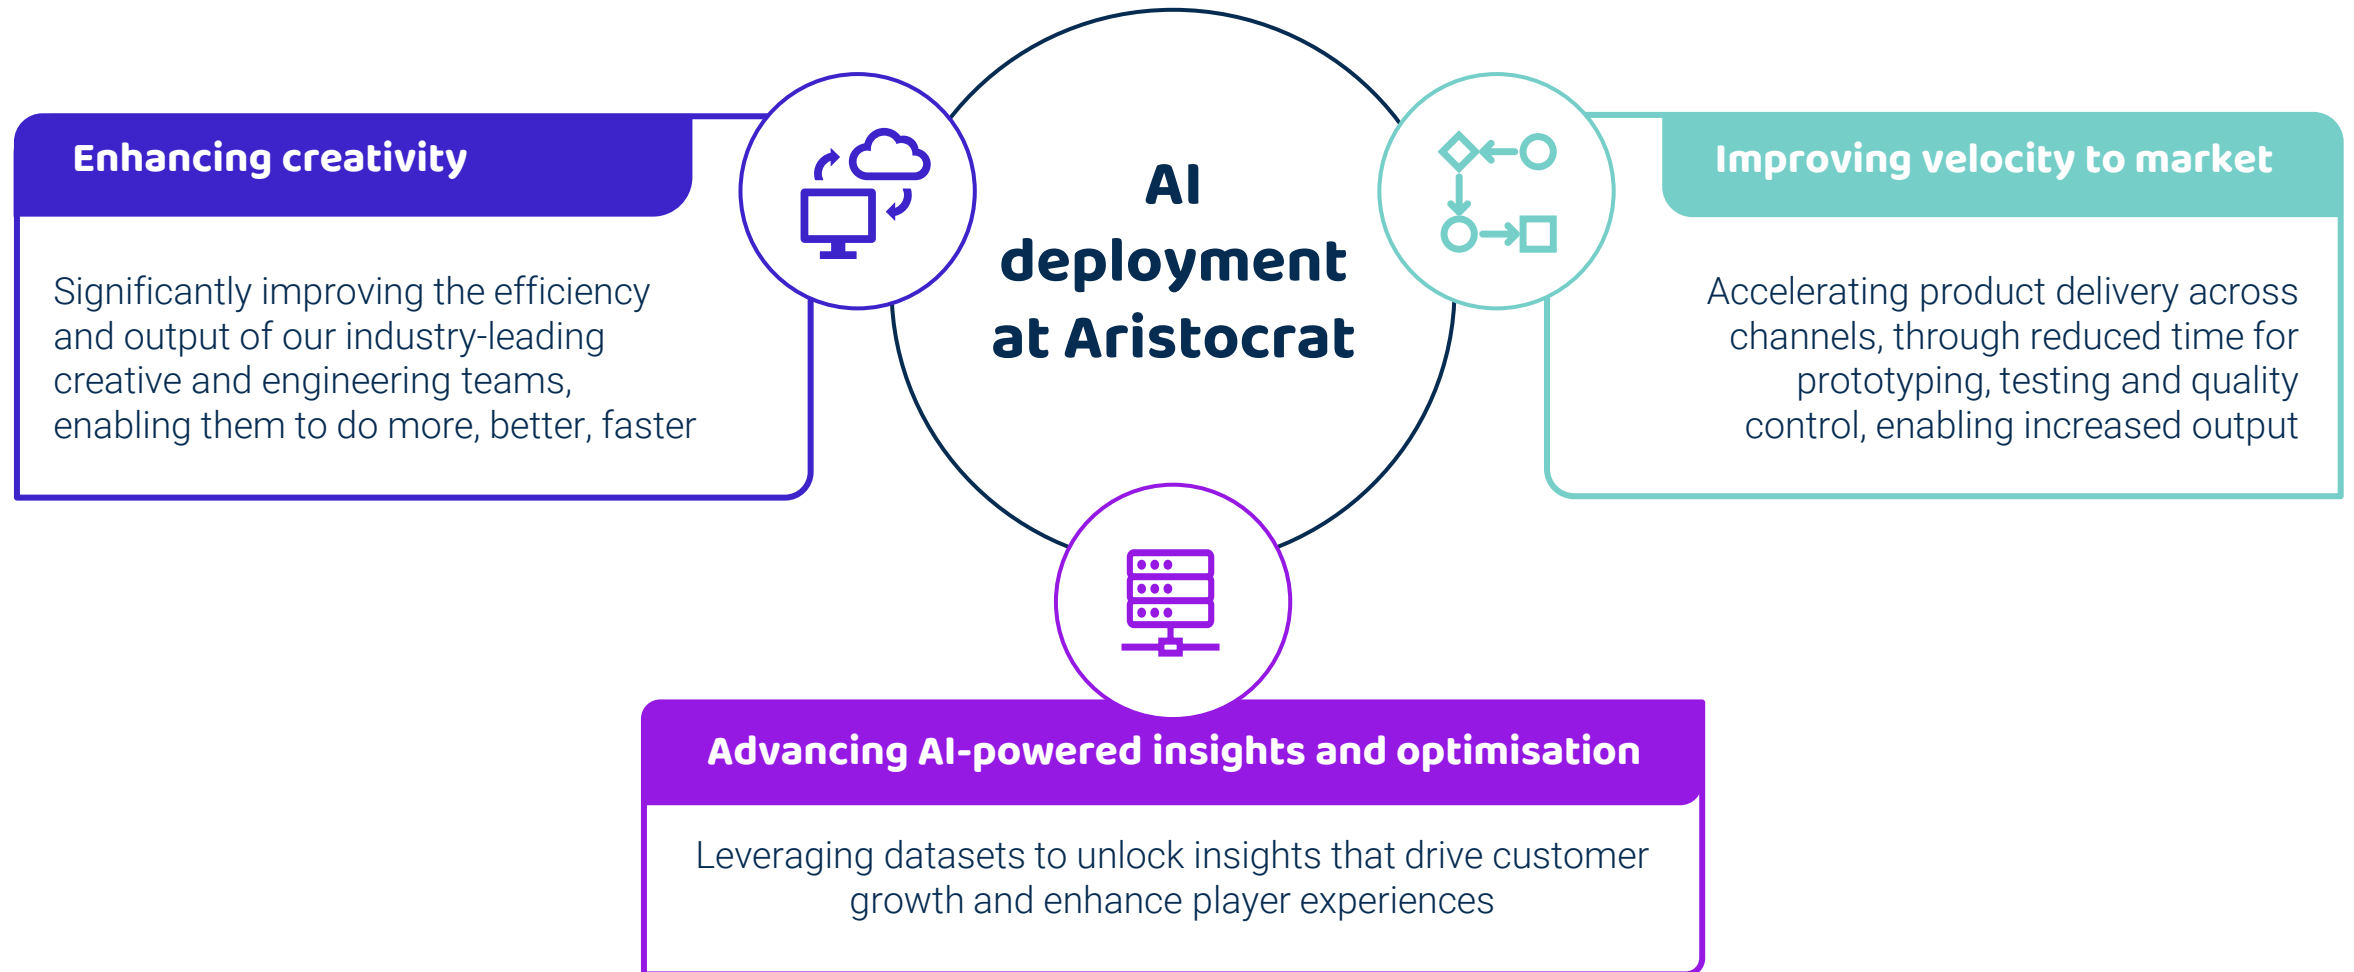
Enhancing creativity

Significantly improving the efficiency and output of our industry-leading creative and engineering teams, enabling them to do more, better, faster

AI deployment at Aristocrat

Improving velocity to market

Accelerating product delivery across channels, through reduced time for prototyping, testing and quality control, enabling increased output

Advancing AI-powered insights and optimisation

Leveraging datasets to unlock insights that drive customer growth and enhance player experiences